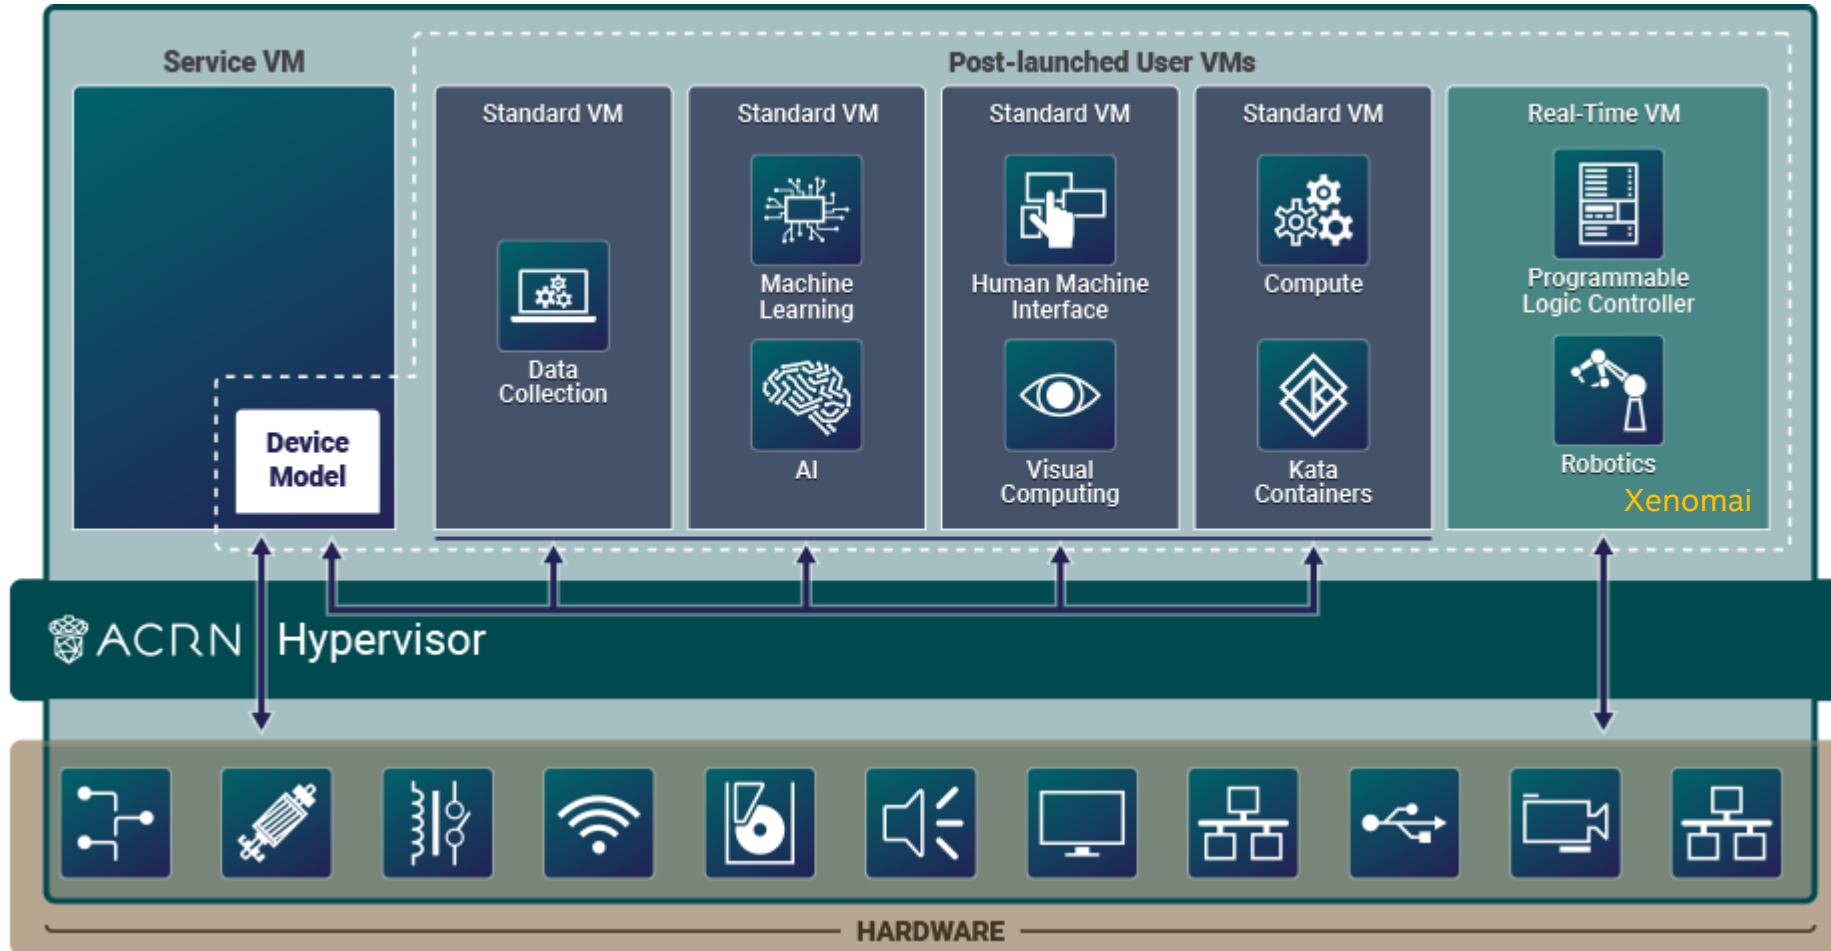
Service VM

Post-launched User VMs

Standard VM

Data Collection

Standard VM

Machine Learning

AI

Standard VM

Human Machine Interface

Visual Computing

Standard VM

Compute

Kata Containers

Real-Time VM

Programmable Logic Controller

Robotics

Xenomai

Device Model

ACRN Hypervisor

HARDWARE